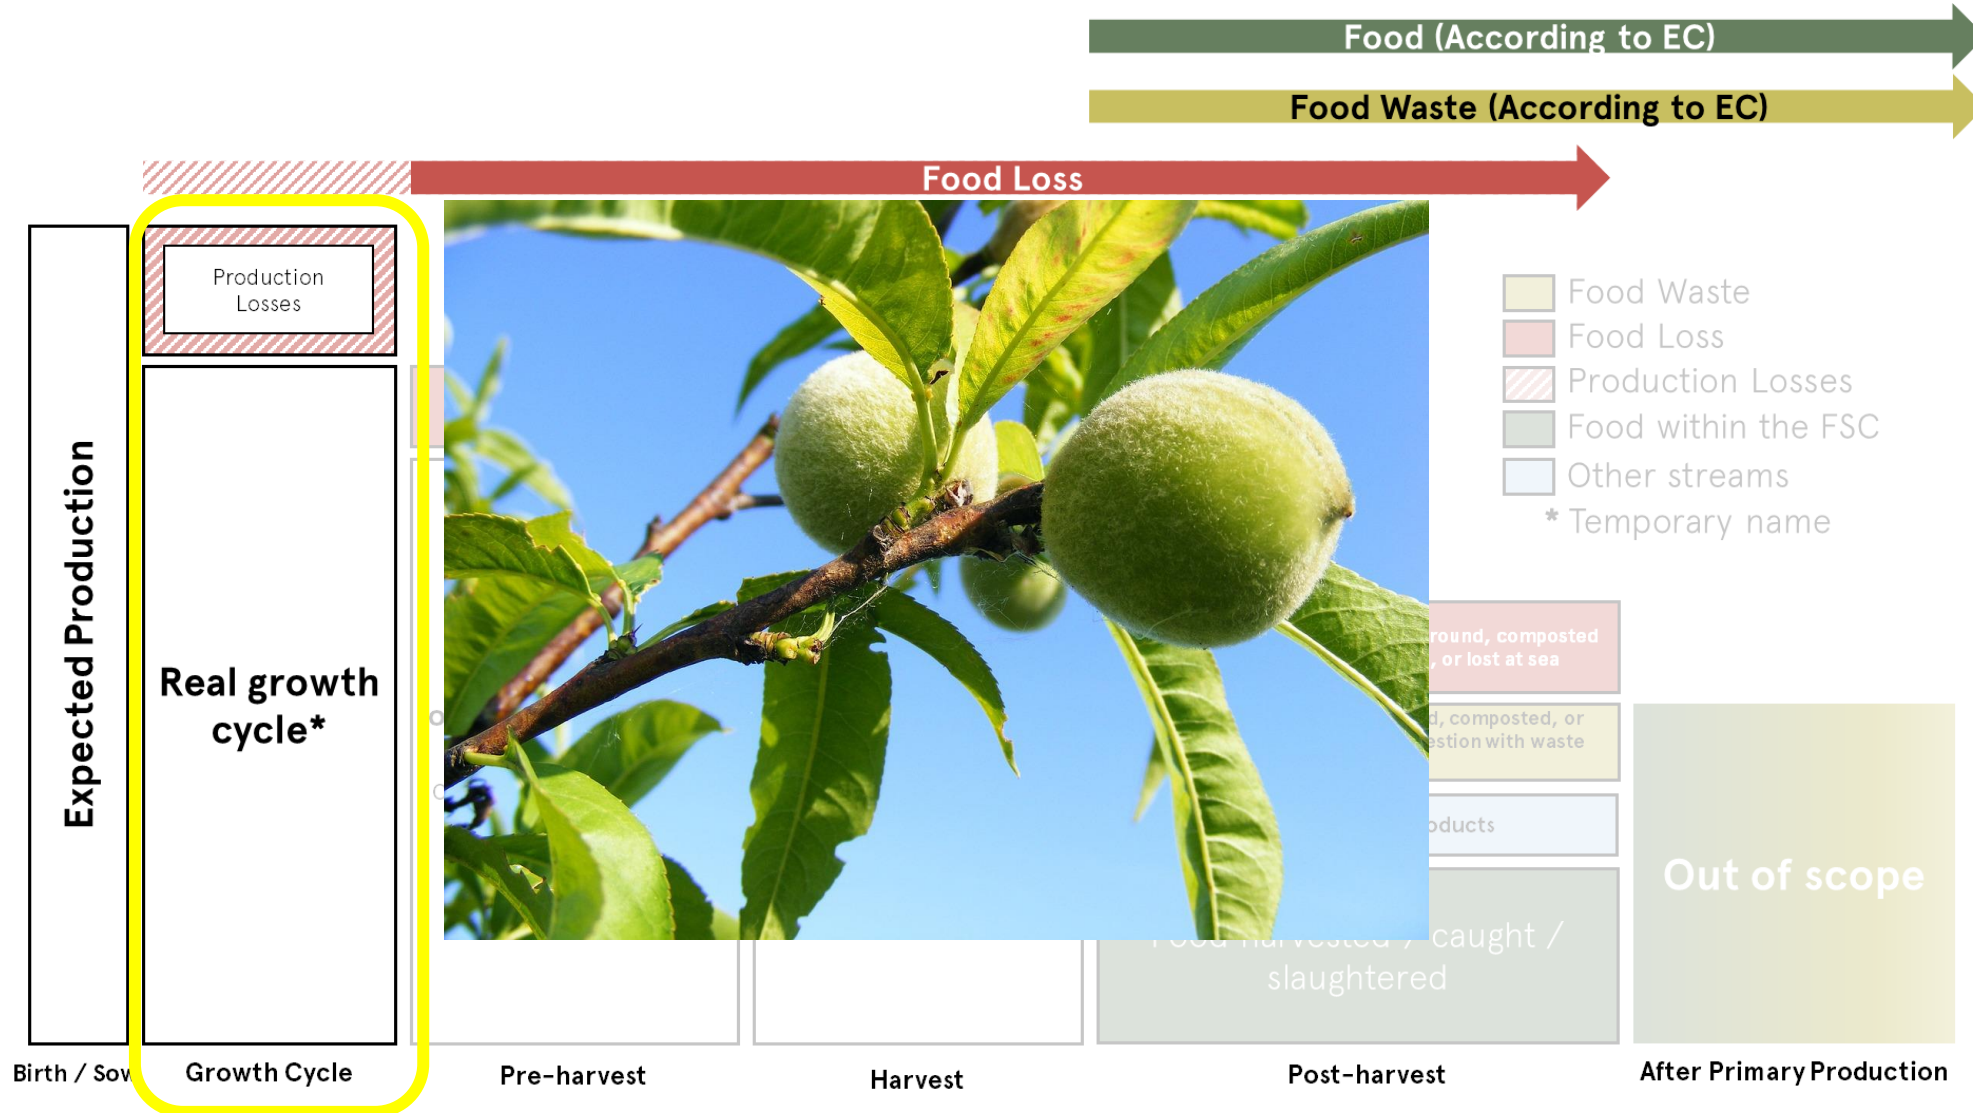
Food (According to EC)

Food Waste (According to EC)

Food Loss

Expected Production

Production Losses

Real growth cycle*

Food Waste
Food Loss
Production Losses
Food within the FSC
Other streams
* Temporary name

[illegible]round, composted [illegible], or lost at sea

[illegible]d, composted, or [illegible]estion with waste

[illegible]oducts

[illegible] caught / slaughtered

Out of scope

Birth / Sow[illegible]

Growth Cycle

Pre-harvest

Harvest

Post-harvest

After Primary Production